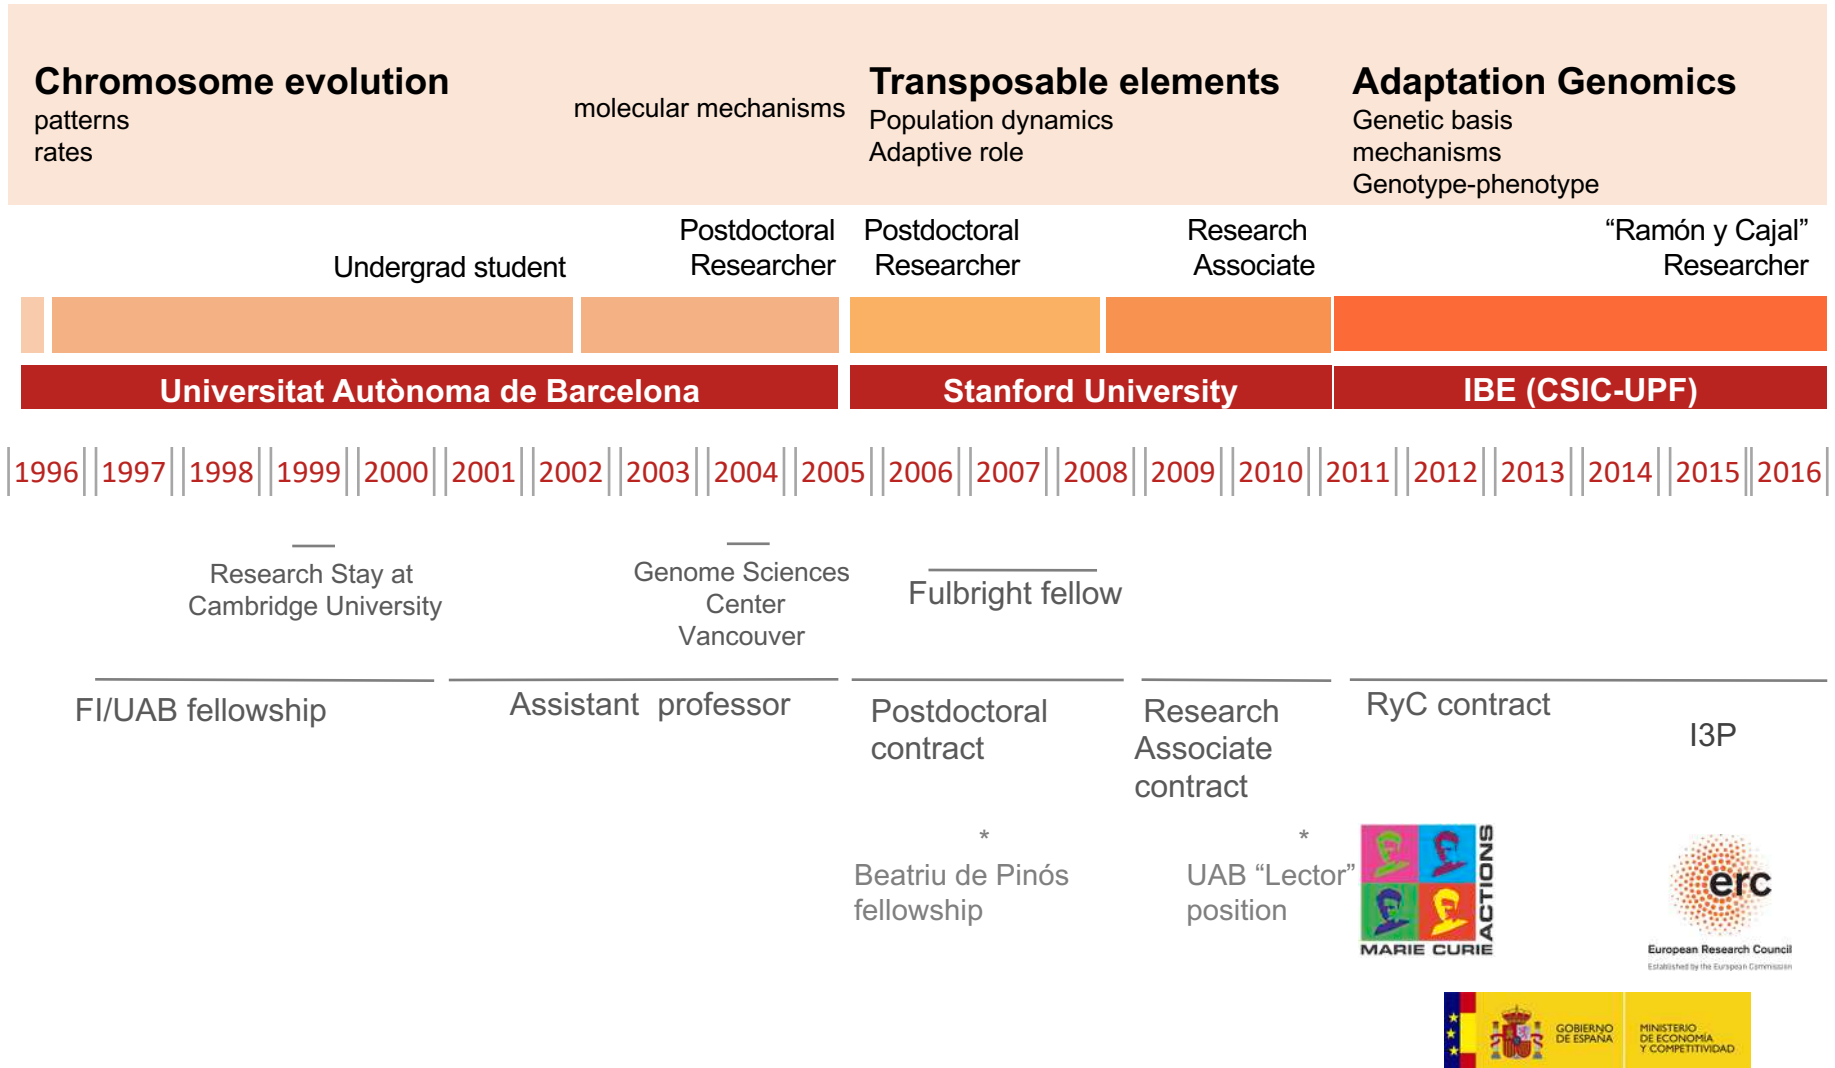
Chromosome evolution
patterns
rates

molecular mechanisms

Transposable elements
Population dynamics
Adaptive role

Adaptation Genomics
Genetic basis
mechanisms
Genotype-phenotype

Undergrad student

Postdoctoral Researcher

Postdoctoral Researcher

Research Associate

“Ramón y Cajal” Researcher

Universitat Autònoma de Barcelona

Stanford University

IBE (CSIC-UPF)

| 1996 | 1997 | 1998 | 1999 | 2000 | 2001 | 2002 | 2003 | 2004 | 2005 | 2006 | 2007 | 2008 | 2009 | 2010 | 2011 | 2012 | 2013 | 2014 | 2015 | 2016 |
|---|---|---|---|---|---|---|---|---|---|---|---|---|---|---|---|---|---|---|---|---|

Research Stay at Cambridge University

Genome Sciences Center Vancouver

Fulbright fellow

FI/UAB fellowship

Assistant professor

Postdoctoral contract

Research Associate contract

RyC contract

I3P

*
Beatriu de Pinós fellowship

*
UAB “Lector” position

MARIE CURIE ACTIONS

erc
European Research Council
Established by the European Commission

GOBIERNO DE ESPAÑA
MINISTERIO DE ECONOMÍA Y COMPETITIVIDAD